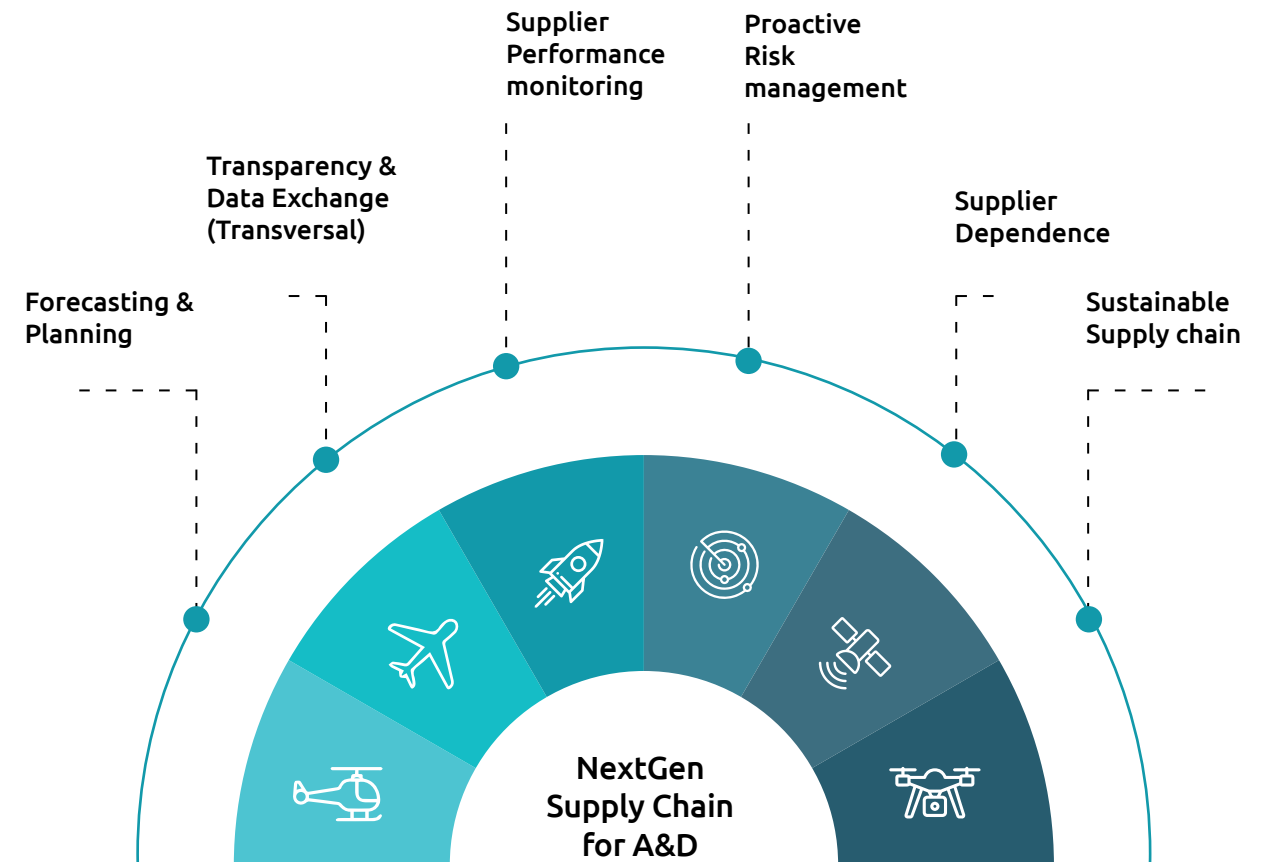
Supplier Performance monitoring

Proactive Risk management

Transparency & Data Exchange (Transversal)

Supplier Dependence

Forecasting & Planning

Sustainable Supply chain

NextGen Supply Chain for A&D